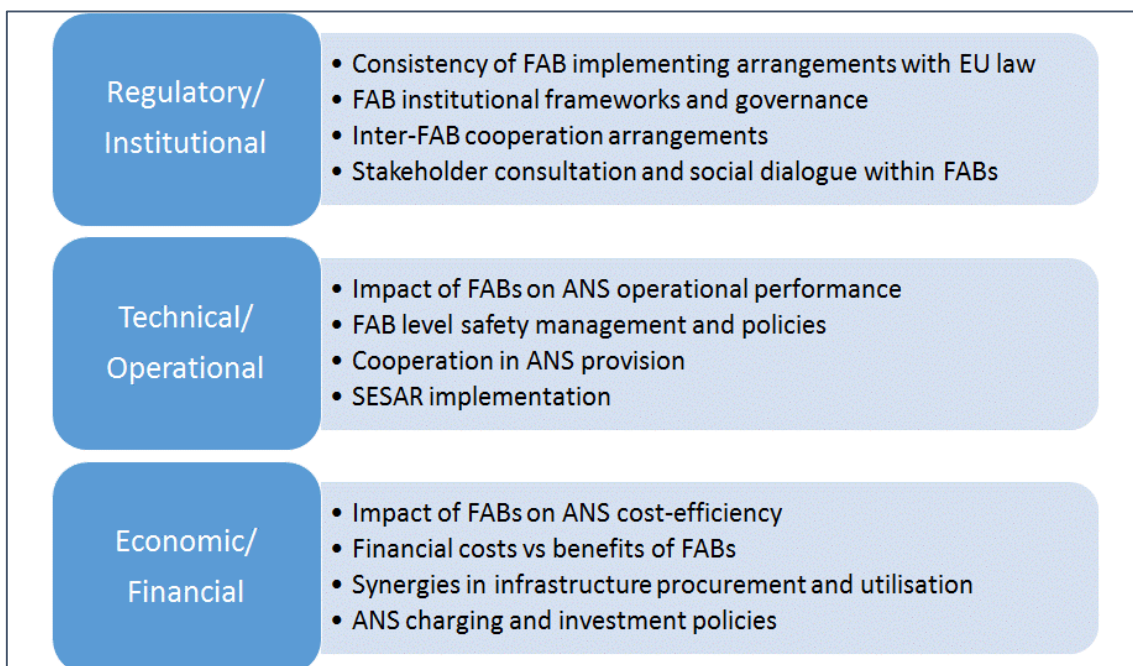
Regulatory/ Institutional

- Consistency of FAB implementing arrangements with EU law
- FAB institutional frameworks and governance
- Inter-FAB cooperation arrangements
- Stakeholder consultation and social dialogue within FABs

Technical/ Operational

- Impact of FABs on ANS operational performance
- FAB level safety management and policies
- Cooperation in ANS provision
- SESAR implementation

Economic/ Financial

- Impact of FABs on ANS cost-efficiency
- Financial costs vs benefits of FABs
- Synergies in infrastructure procurement and utilisation
- ANS charging and investment policies